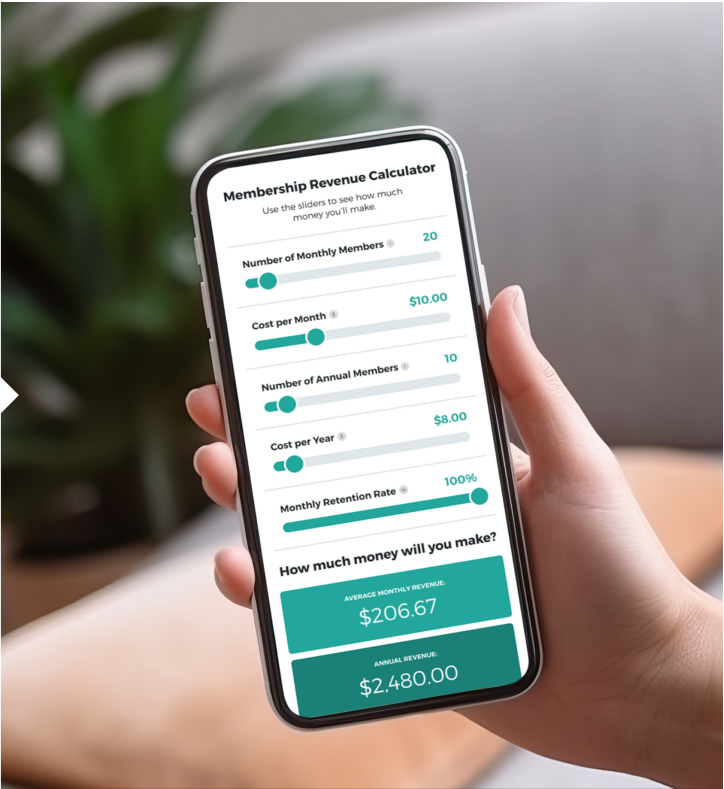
Membership Revenue Calculator

Use the sliders to see how much money you'll make.

Number of Monthly Members 20

Cost per Month $10.00

Number of Annual Members 10

Cost per Year $8.00

Monthly Retention Rate 100%

How much money will you make?

AVERAGE MONTHLY REVENUE:
$206.67

ANNUAL REVENUE:
$2,480.00